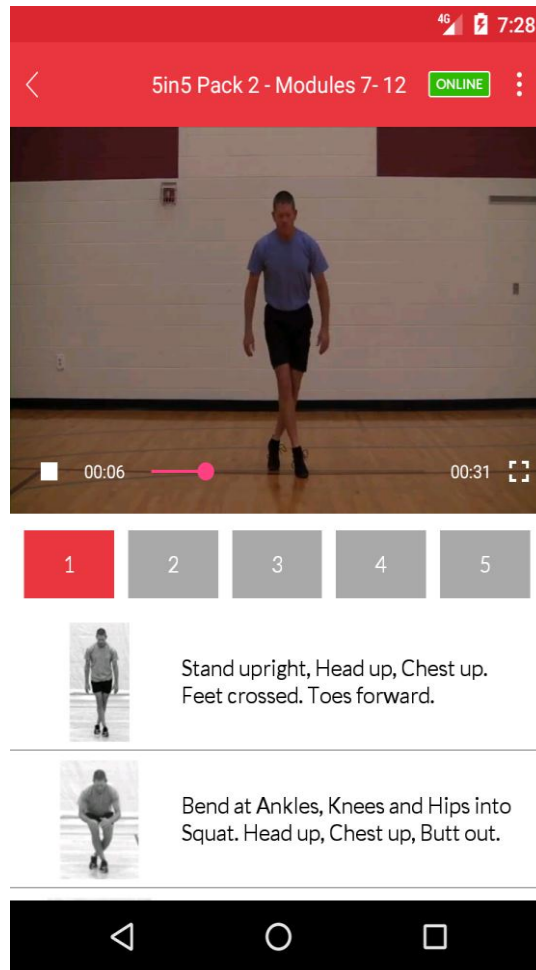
4G 7:28

5in5 Pack 2 - Modules 7- 12 ONLINE

00:06

00:31

1
2
3
4
5

Stand upright, Head up, Chest up. Feet crossed. Toes forward.

Bend at Ankles, Knees and Hips into Squat. Head up, Chest up, Butt out.